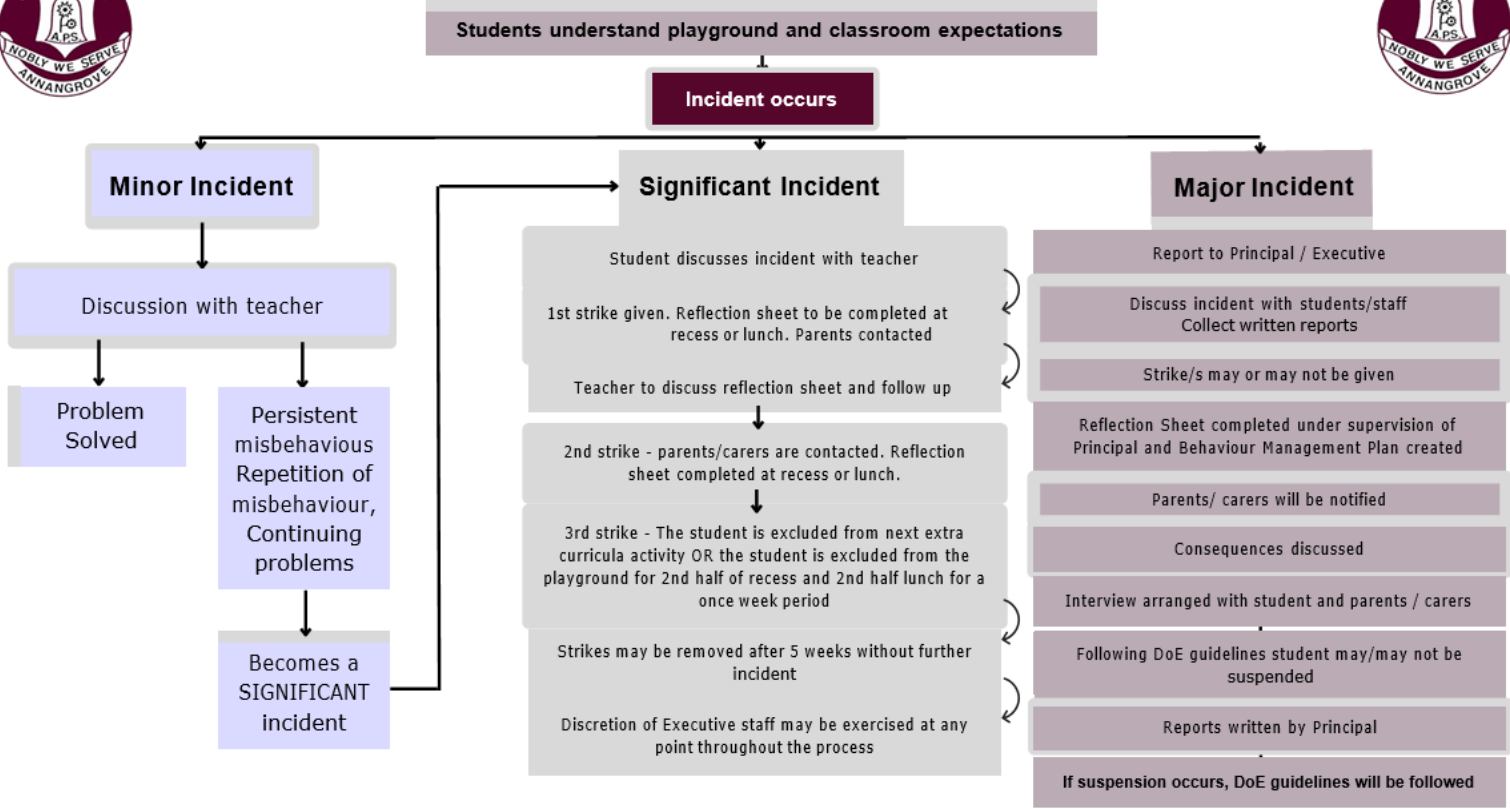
A.P.S.
NOBLY WE SERVE
ANNANGROVE

A.P.S.
NOBLY WE SERVE
ANNANGROVE

Students understand playground and classroom expectations

Incident occurs

Minor Incident

Discussion with teacher

Problem Solved

Persistent misbehavious Repetition of misbehaviour, Continuing problems

Becomes a SIGNIFICANT incident

Significant Incident

Student discusses incident with teacher

1st strike given. Reflection sheet to be completed at recess or lunch. Parents contacted

Teacher to discuss reflection sheet and follow up

2nd strike - parents/carers are contacted. Reflection sheet completed at recess or lunch.

3rd strike - The student is excluded from next extra curricula activity OR the student is excluded from the playground for 2nd half of recess and 2nd half lunch for a once week period

Strikes may be removed after 5 weeks without further incident

Discretion of Executive staff may be exercised at any point throughout the process

Major Incident

Report to Principal / Executive

Discuss incident with students/staff
Collect written reports

Strike/s may or may not be given

Reflection Sheet completed under supervision of Principal and Behaviour Management Plan created

Parents/ carers will be notified

Consequences discussed

Interview arranged with student and parents / carers

Following DoE guidelines student may/may not be suspended

Reports written by Principal

If suspension occurs, DoE guidelines will be followed